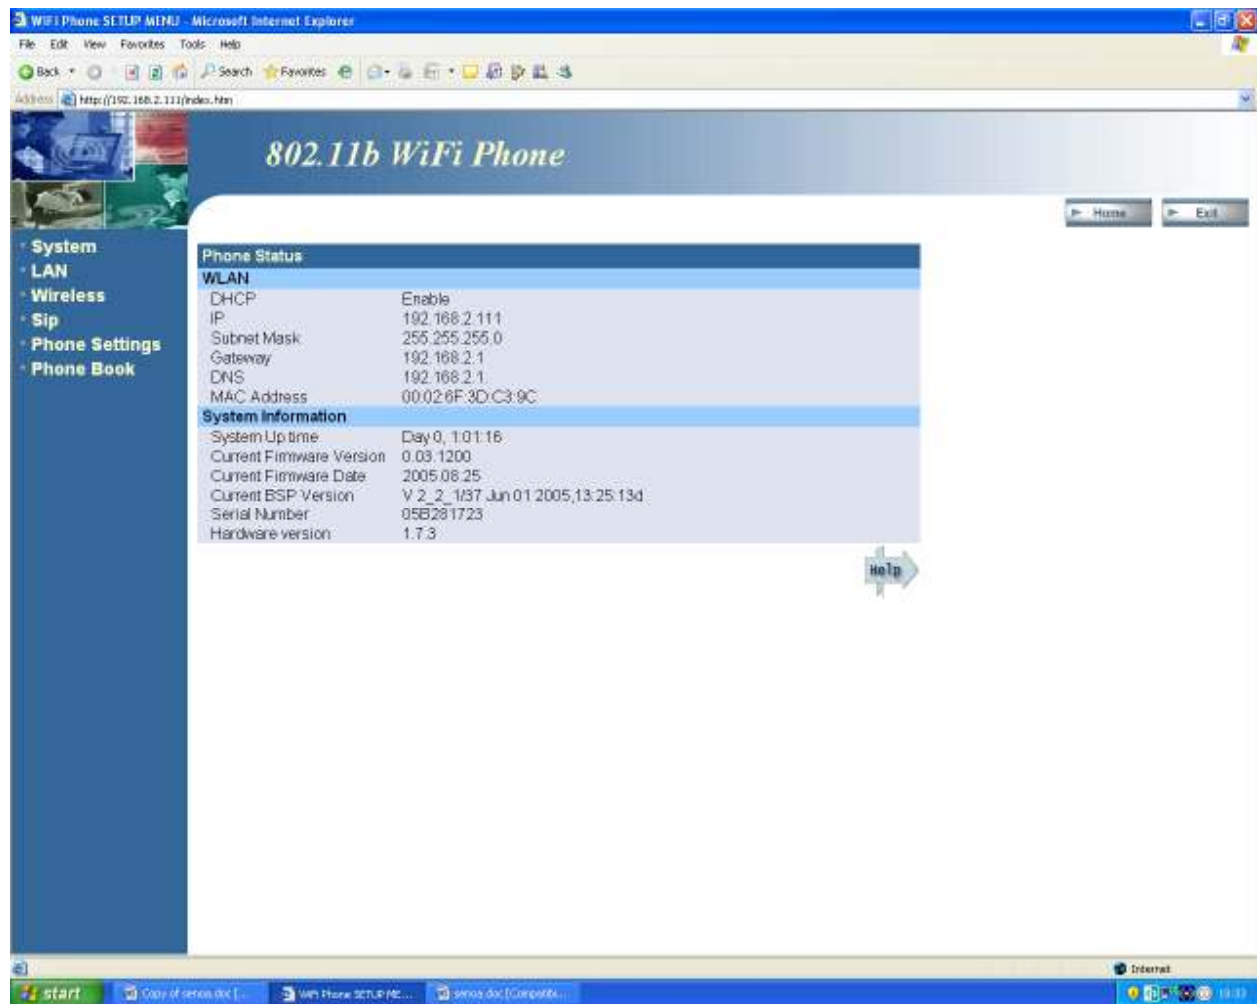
WiFi Phone SETUP MENU - Microsoft Internet Explorer

File Edit View Favorites Tools Help

Back Search Favorites

Address http://192.168.2.111/index.htm

802.11b WiFi Phone

Home Exit

System
LAN
Wireless
Sip
Phone Settings
Phone Book

| Phone Status | |
|---|---|
| WLAN | |
| DHCP | Enable |
| IP | 192.168.2.111 |
| Subnet Mask | 255.255.255.0 |
| Gateway | 192.168.2.1 |
| DNS | 192.168.2.1 |
| MAC Address | 00:02:6F:3D:C3:9C |
| System Information | |
| System Up time | Day 0, 1:01:16 |
| Current Firmware Version | 0.03.1200 |
| Current Firmware Date | 2005.08.25 |
| Current BSP Version | V 2_2_1/37 Jun 01 2005,13:25:13d |
| Serial Number | 05B281723 |
| Hardware version | 1.7.3 |

Help

Internet

start Copy of senoa.doc [... WiFi Phone SETUP ME... senoa.doc [Compatib...